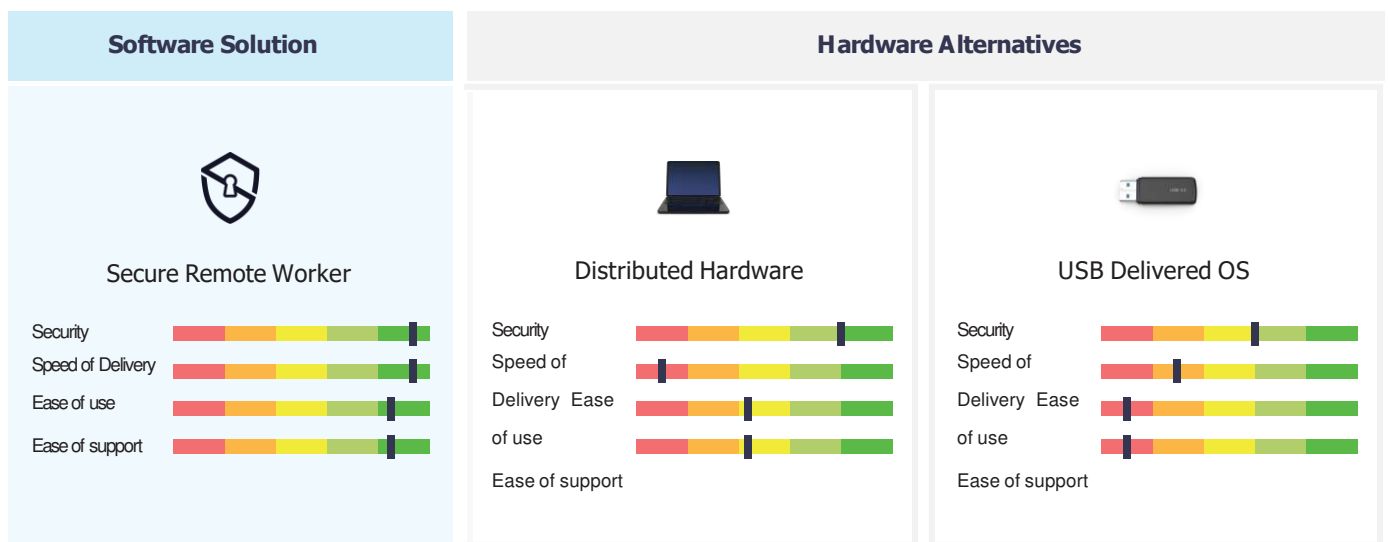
Software Solution

Hardware Alternatives

Secure Remote Worker

Security

Speed of Delivery

Ease of use

Ease of support

Distributed Hardware

Security

Speed of Delivery Ease of use

Ease of support

USB Delivered OS

Security

Speed of Delivery Ease of use

Ease of support